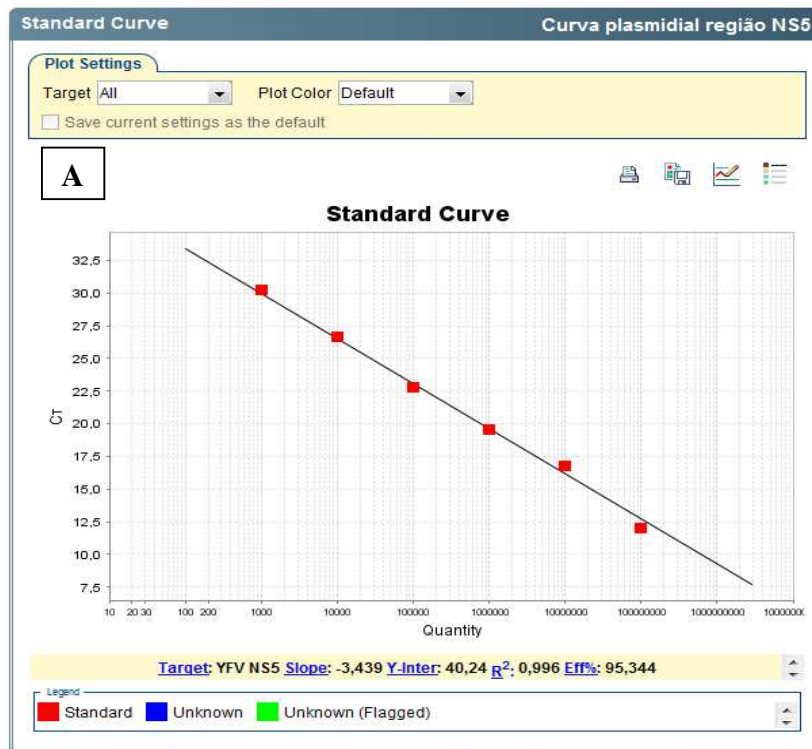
Standard Curve

Curva plasmidial região NS5

Plot Settings

Target All

Plot Color Default

Save current settings as the default

A

Standard Curve

32,5
30,0
27,5
25,0
22,5
20,0
17,5
15,0
12,5
10,0
7,5

CT

10 20 30 100 200 1000 10000 100000 1000000 10000000 100000000 1000000000 10000000000

Quantity

Target: YFV NS5 Slope: -3,439 Y-Inter: 40,24 $R^2$: 0,996 Eff%: 95,344

Legend

Standard Unknown Unknown (Flagged)